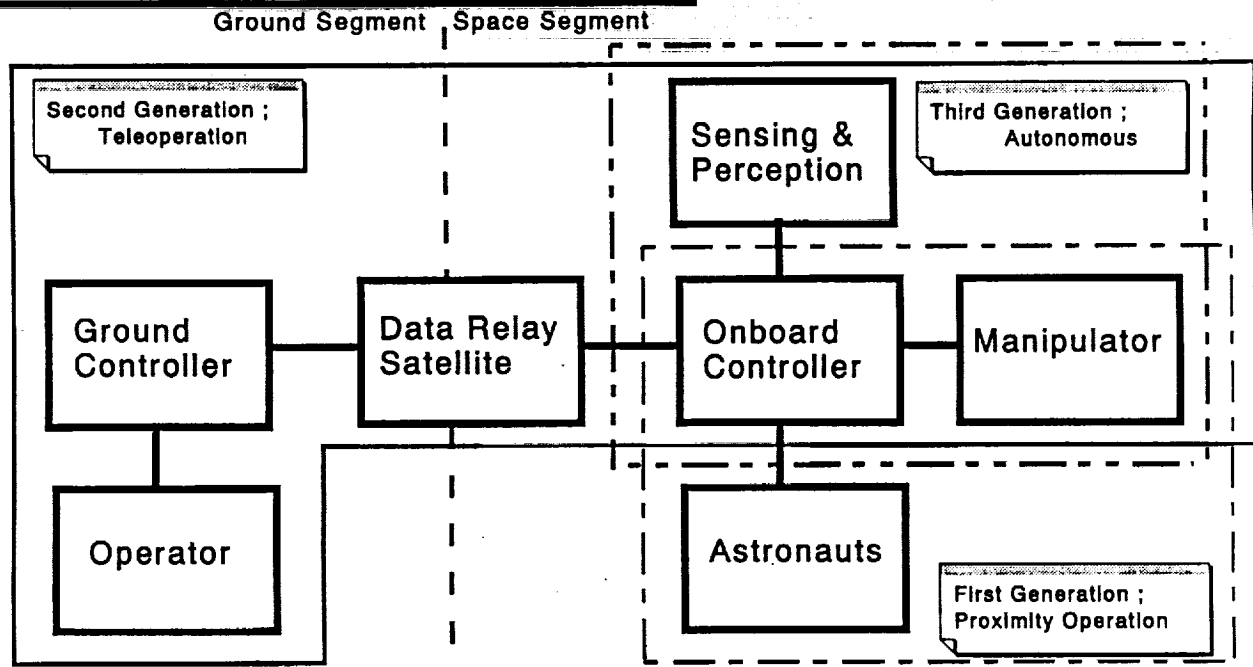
Ground Segment Space Segment

Second Generation ;
Teleoperation

Sensing &
Perception

Third Generation ;
Autonomous

Ground
Controller

Data Relay
Satellite

Onboard
Controller

Manipulator

Operator

Astronauts

First Generation ;
Proximity Operation